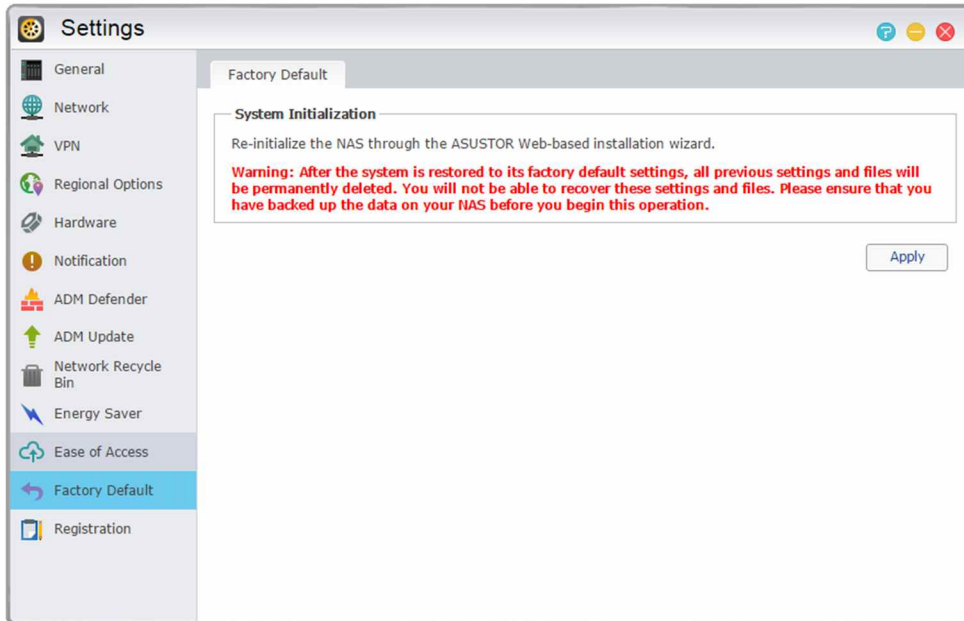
Settings

General
Network
VPN
Regional Options
Hardware
Notification
ADM Defender
ADM Update
Network Recycle Bin
Energy Saver
Ease of Access
Factory Default
Registration

Factory Default

System Initialization

Re-initialize the NAS through the ASUSTOR Web-based installation wizard.

Warning: After the system is restored to its factory default settings, all previous settings and files will be permanently deleted. You will not be able to recover these settings and files. Please ensure that you have backed up the data on your NAS before you begin this operation.

Apply